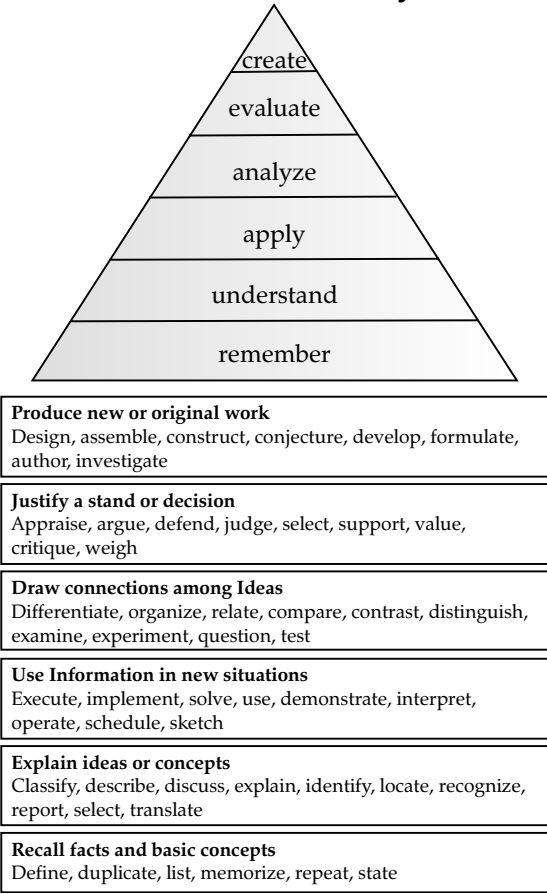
create

evaluate

analyze

apply

understand

remember

**Produce new or original work**
Design, assemble, construct, conjecture, develop, formulate, author, investigate

**Justify a stand or decision**
Appraise, argue, defend, judge, select, support, value, critique, weigh

**Draw connections among Ideas**
Differentiate, organize, relate, compare, contrast, distinguish, examine, experiment, question, test

**Use Information in new situations**
Execute, implement, solve, use, demonstrate, interpret, operate, schedule, sketch

**Explain ideas or concepts**
Classify, describe, discuss, explain, identify, locate, recognize, report, select, translate

**Recall facts and basic concepts**
Define, duplicate, list, memorize, repeat, state